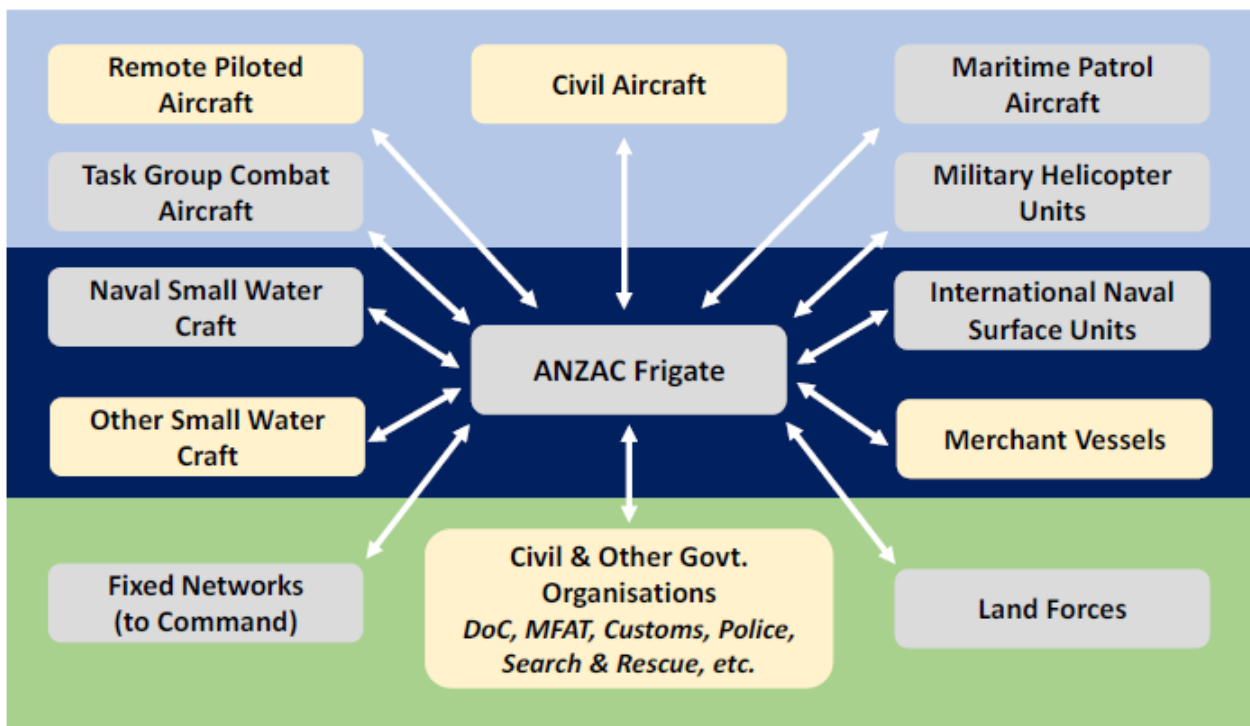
Remote Piloted Aircraft

Civil Aircraft

Maritime Patrol Aircraft

Task Group Combat Aircraft

Military Helicopter Units

Naval Small Water Craft

International Naval Surface Units

ANZAC Frigate

Other Small Water Craft

Merchant Vessels

Fixed Networks (to Command)

Civil & Other Govt. Organisations
*DoC, MFAT, Customs, Police, Search & Rescue, etc.*

Land Forces